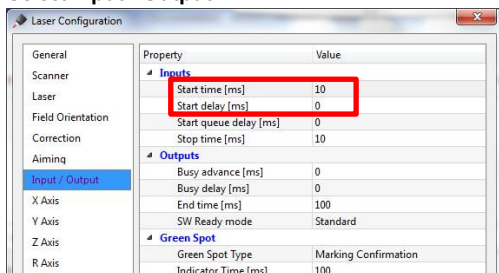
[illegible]

Laser Configuration

General
Scanner
Laser
Field Orientation
Correction
Aiming
Input / Output
X Axis
Y Axis
Z Axis
R Axis

| Property | Value |
|---|---|
| Inputs | |
| Start time [ms] | 10 |
| Start delay [ms] | 0 |
| Start queue delay [ms] | 0 |
| Stop time [ms] | 10 |
| Outputs | |
| Busy advance [ms] | 0 |
| Busy delay [ms] | 0 |
| End time [ms] | 100 |
| SW Ready mode | Standard |
| Green Spot | |
| Green Spot Type | Marking Confirmation |
| Indicator Time [ms] | 100 |